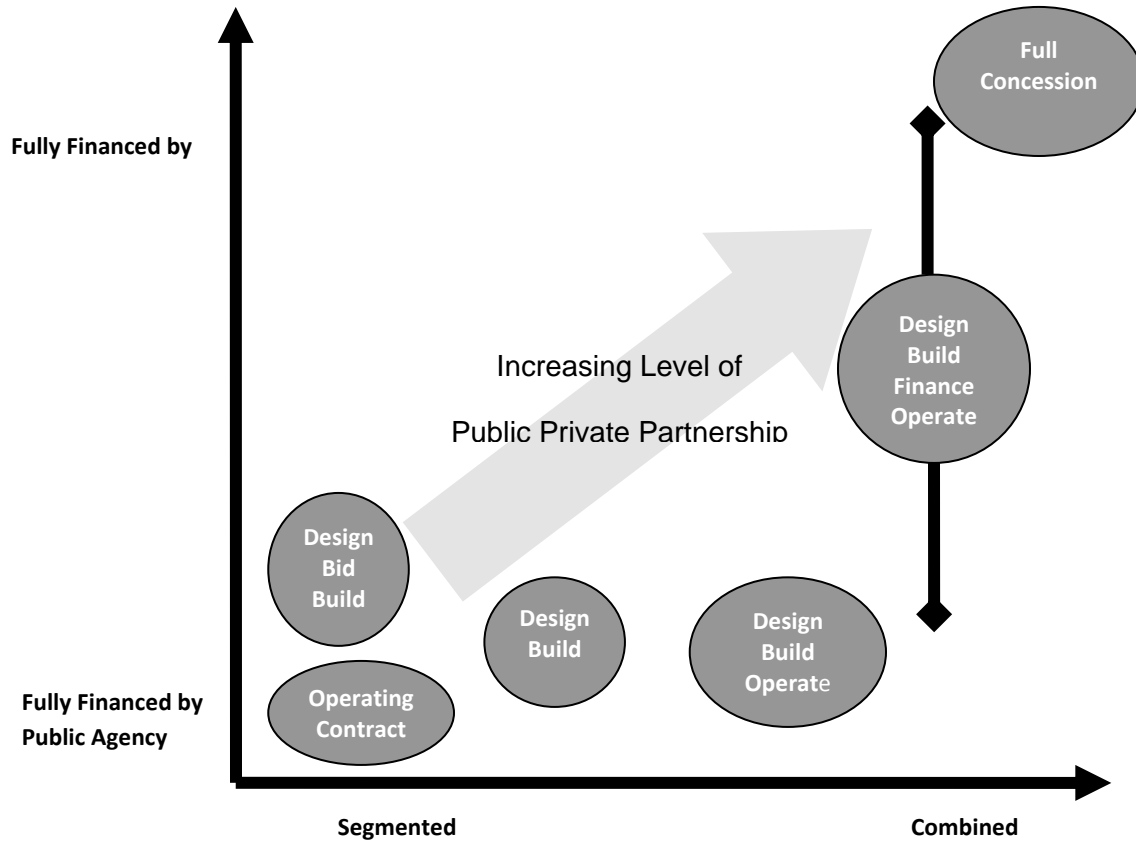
Full Concession

Fully Financed by

Increasing Level of

Public Private Partnership

Design Build Finance Operate

Design Bid Build

Design Build

Design Build Operate

Fully Financed by Public Agency

Operating Contract

Segmented

Combined